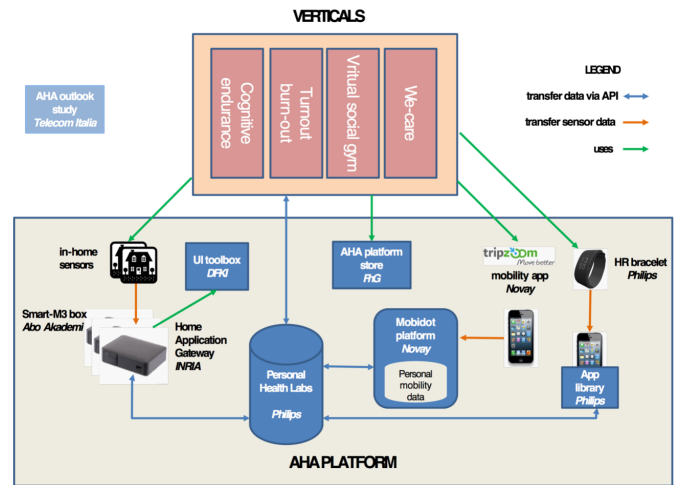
VERTICALS

Cognitive endurance

Turnout burn-out

Virtual social gym

We-care

AHA outlook study
Telecom Italia

LEGEND
transfer data via API
transfer sensor data
uses

in-home sensors

UI toolbox
DFKI

AHA platform store
FhG

tripzoom
Move better
mobility app
Novay

HR bracelet
Philips

Smart-M3 box
Abo Akademi

Home Application Gateway
INRIA

Personal Health Labs
Philips

Mobidot platform
Novay

Personal mobility data

App library
Philips

AHA PLATFORM